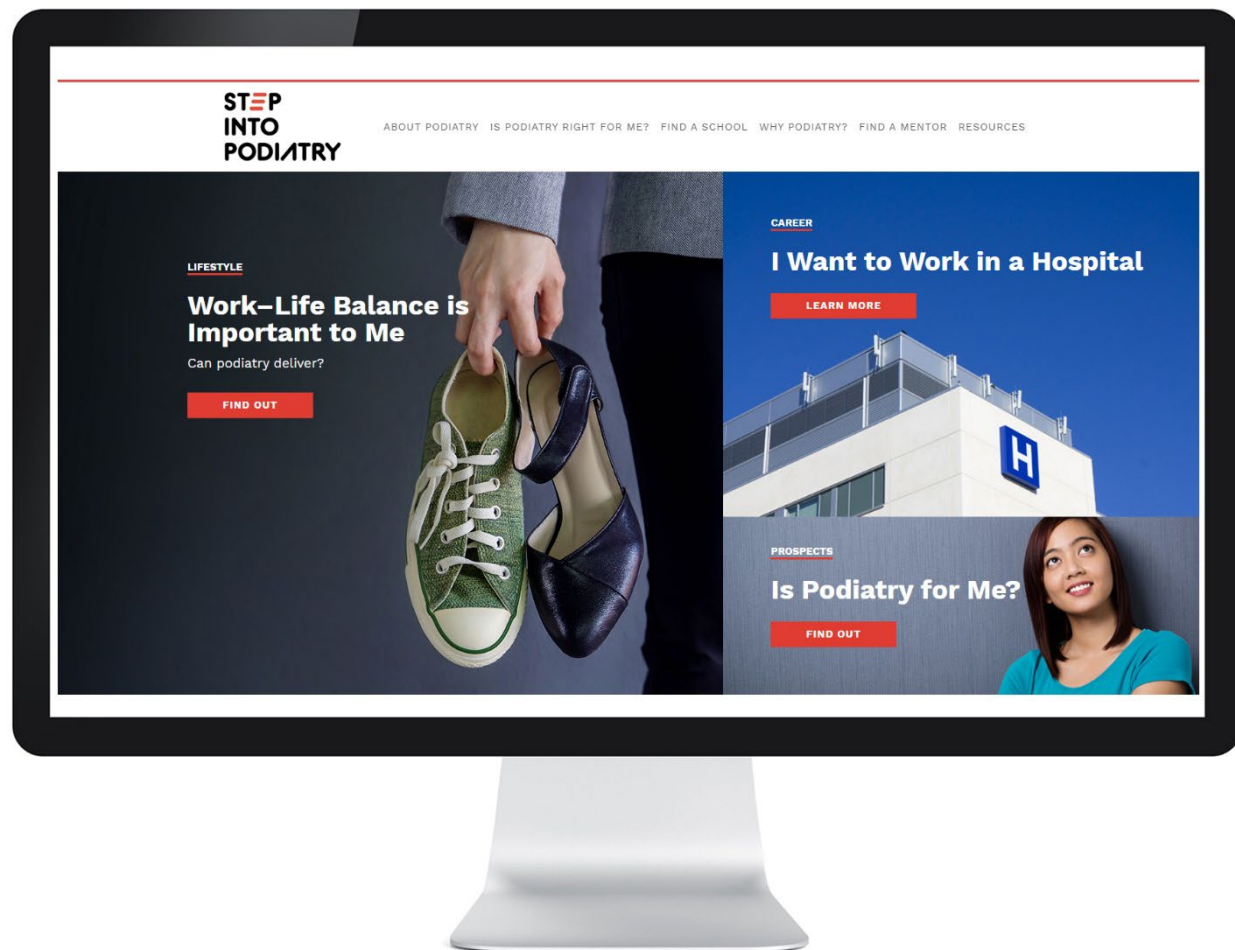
STEP INTO PODIATRY

ABOUT PODIATRY IS PODIATRY RIGHT FOR ME? FIND A SCHOOL WHY PODIATRY? FIND A MENTOR RESOURCES

LIFESTYLE

Work–Life Balance is Important to Me

Can podiatry deliver?

FIND OUT

CAREER

I Want to Work in a Hospital

LEARN MORE

H

PROSPECTS

Is Podiatry for Me?

FIND OUT